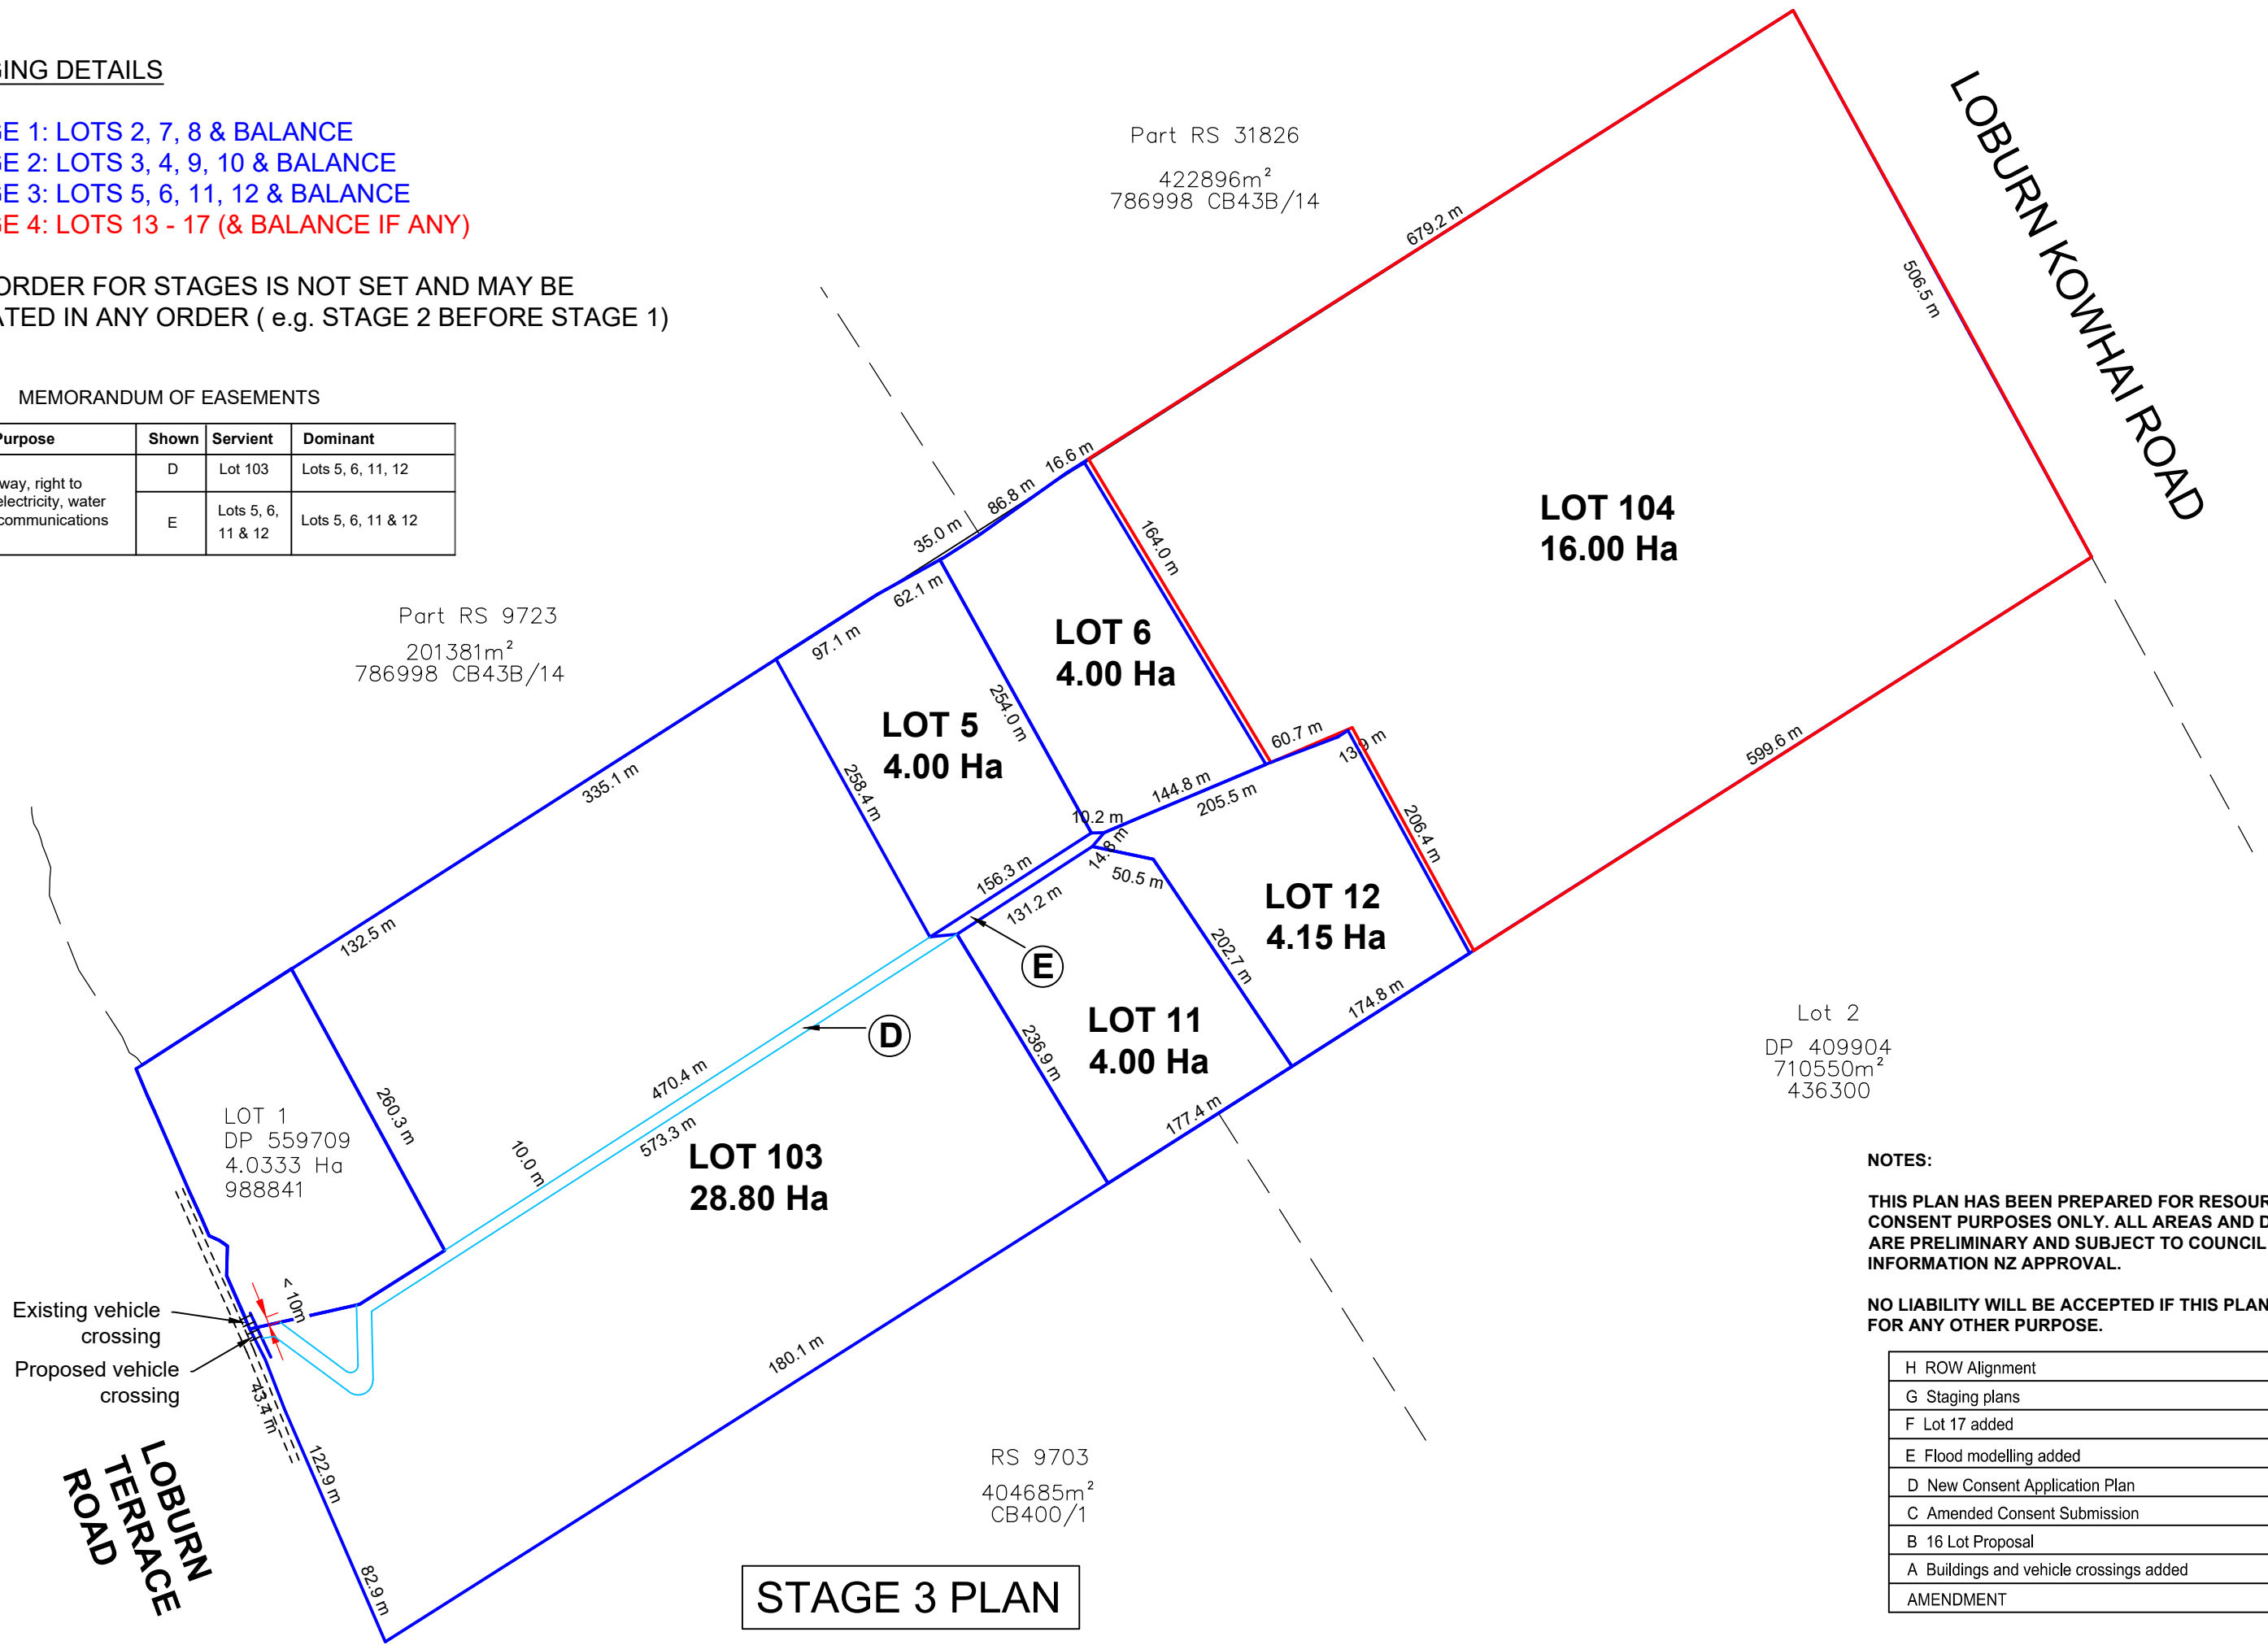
ING DETAILS

E 1: LOTS 2, 7, 8 & BALANCE
E 2: LOTS 3, 4, 9, 10 & BALANCE
E 3: LOTS 5, 6, 11, 12 & BALANCE
E 4: LOTS 13 - 17 (& BALANCE IF ANY)

RDER FOR STAGES IS NOT SET AND MAY BE
TED IN ANY ORDER ( e.g. STAGE 2 BEFORE STAGE 1)

MEMORANDUM OF EASEMENTS

| urpose | Shown | Servient | Dominant |
|---|---|---|---|
| way, right to electricity, water communications | D | Lot 103 | Lots 5, 6, 11, 12 |
| | E | Lots 5, 6, 11 & 12 | Lots 5, 6, 11 & 12 |

Part RS 31826
422896m$^2$
786998 CB43B/14

LOBURN KOWHAI ROAD

679.2 m
506.5 m
16.6 m
86.8 m
35.0 m
164.0 m

LOT 104
16.00 Ha

Part RS 9723
201381m$^2$
786998 CB43B/14

62.1 m
97.1 m

LOT 6
4.00 Ha

LOT 5
4.00 Ha

254.0 m
60.7 m
13.9 m
599.6 m
335.1 m
258.4 m
144.8 m
205.5 m
10.2 m
206.4 m
14.8 m
156.3 m
50.5 m

LOT 12
4.15 Ha

131.2 m
132.5 m
E
202.7 m
D
174.8 m

LOT 11
4.00 Ha

Lot 2
DP 409904
710550m$^2$
436300

236.9 m
470.4 m
260.3 m

LOT 1
DP 559709
4.0333 Ha
988841

573.3 m
10.0 m

LOT 103
28.80 Ha

177.4 m

NOTES:

THIS PLAN HAS BEEN PREPARED FOR RESOUR
CONSENT PURPOSES ONLY. ALL AREAS AND D
ARE PRELIMINARY AND SUBJECT TO COUNCIL
INFORMATION NZ APPROVAL.

NO LIABILITY WILL BE ACCEPTED IF THIS PLAN
FOR ANY OTHER PURPOSE.

< 10m
Existing vehicle crossing
Proposed vehicle crossing
43.4 m
180.1 m
122.9 m

LOBURN TERRACE ROAD

RS 9703
404685m$^2$
CB400/1

82.9 m

STAGE 3 PLAN

| H ROW Alignment |
|---|
| G Staging plans |
| F Lot 17 added |
| E Flood modelling added |
| D New Consent Application Plan |
| C Amended Consent Submission |
| B 16 Lot Proposal |
| A Buildings and vehicle crossings added |
| AMENDMENT |